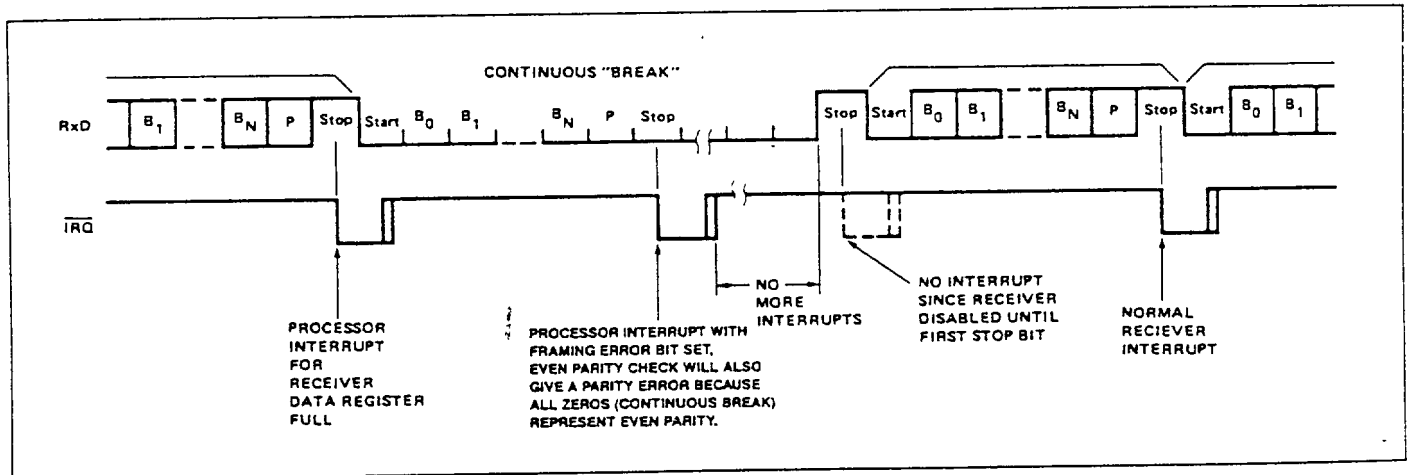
CONTINUOUS "BREAK"

RxD

$B_1$

$B_N$

P

Stop

Start

$B_0$

$B_1$

$B_N$

P

Stop

Stop

Start

$B_0$

$B_1$

$B_N$

P

Stop

Start

$B_0$

$B_1$

$\overline{IRQ}$

PROCESSOR INTERRUPT FOR RECEIVER DATA REGISTER FULL

PROCESSOR INTERRUPT WITH FRAMING ERROR BIT SET, EVEN PARITY CHECK WILL ALSO GIVE A PARITY ERROR BECAUSE ALL ZEROS (CONTINUOUS BREAK) REPRESENT EVEN PARITY.

NO MORE INTERRUPTS

NO INTERRUPT SINCE RECEIVER DISABLED UNTIL FIRST STOP BIT

NORMAL RECIEVER INTERRUPT